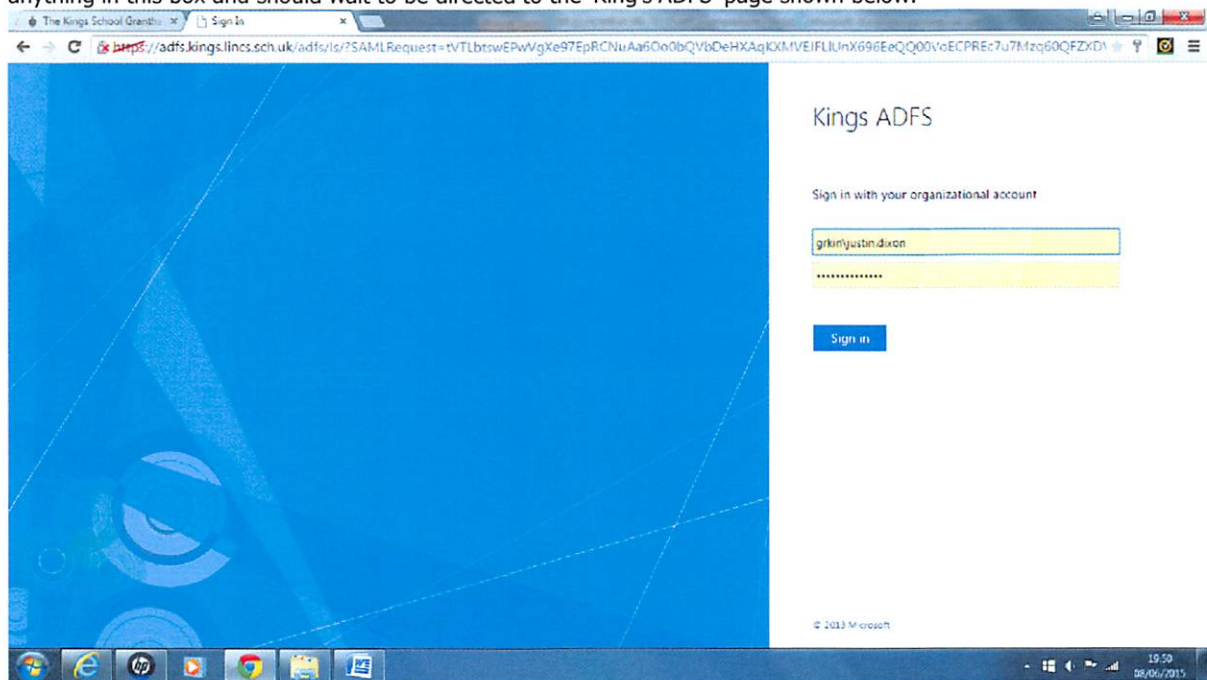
anything in this box and should wait to be directed to the 'King's ADFS' page shown below.

The Kings School Granth ×
Sign In ×

https://adfs.kings.lincs.sch.uk/adfs/ls/?SAMLRequest=tVTLbtswEPwVgXe97EpRCNuAa6Oo0bQVbDeHXAqKXMVEIFLlUnX696EeQQ00VoECPREc7u7Mzq60QFZXD\

Kings ADFS

Sign in with your organizational account

grkin\justin.dixon

••••••••••••••

Sign in

© 2013 Microsoft

19:50
08/06/2015